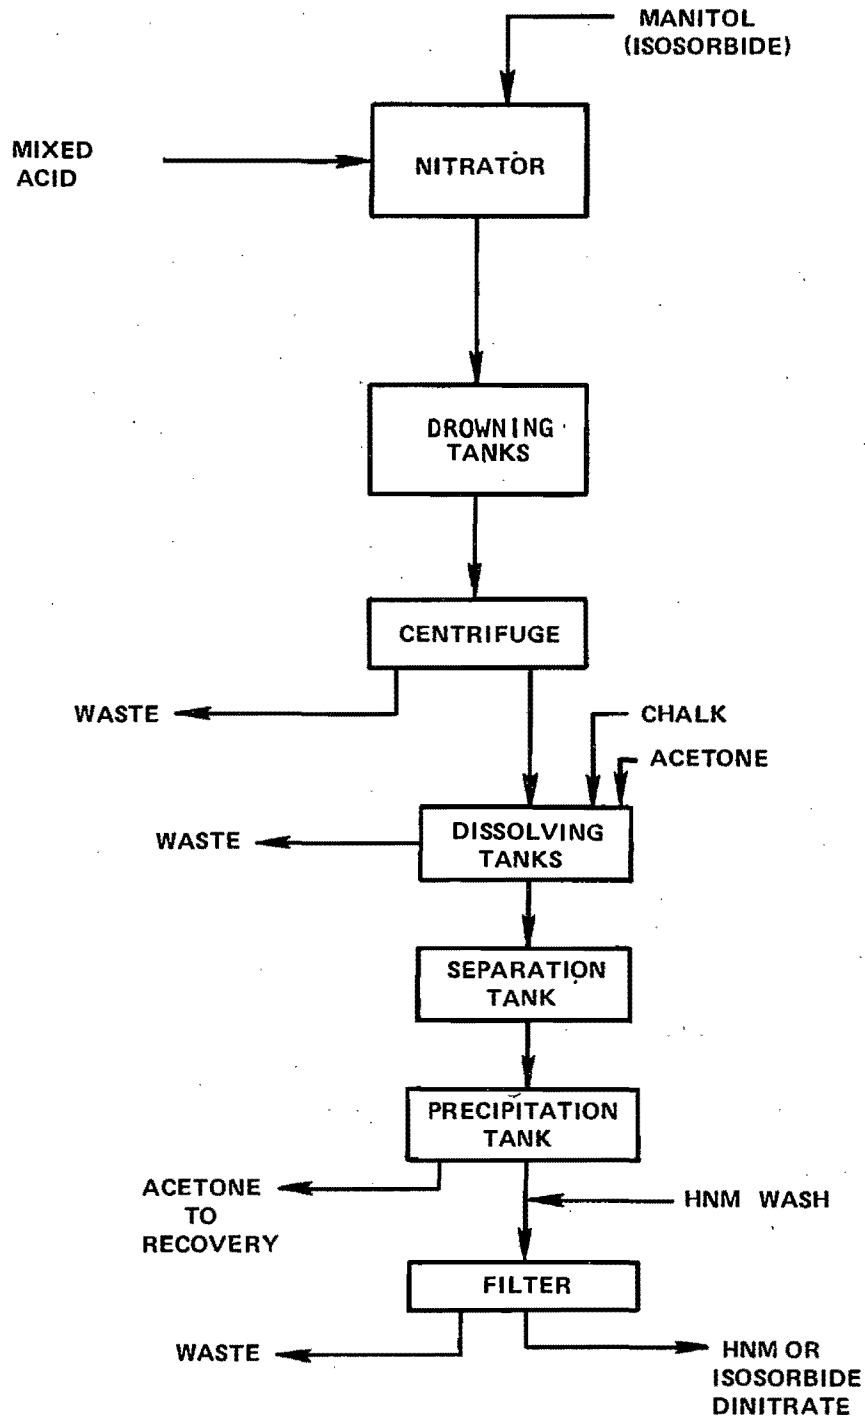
MANITOL (ISOSORBIDE)

MIXED ACID

NITRATOR

DROWNING TANKS

CENTRIFUGE

WASTE

CHALK

ACETONE

WASTE

DISSOLVING TANKS

SEPARATION TANK

PRECIPITATION TANK

ACETONE TO RECOVERY

HNM WASH

FILTER

WASTE

HNM OR ISOSORBIDE DINITRATE